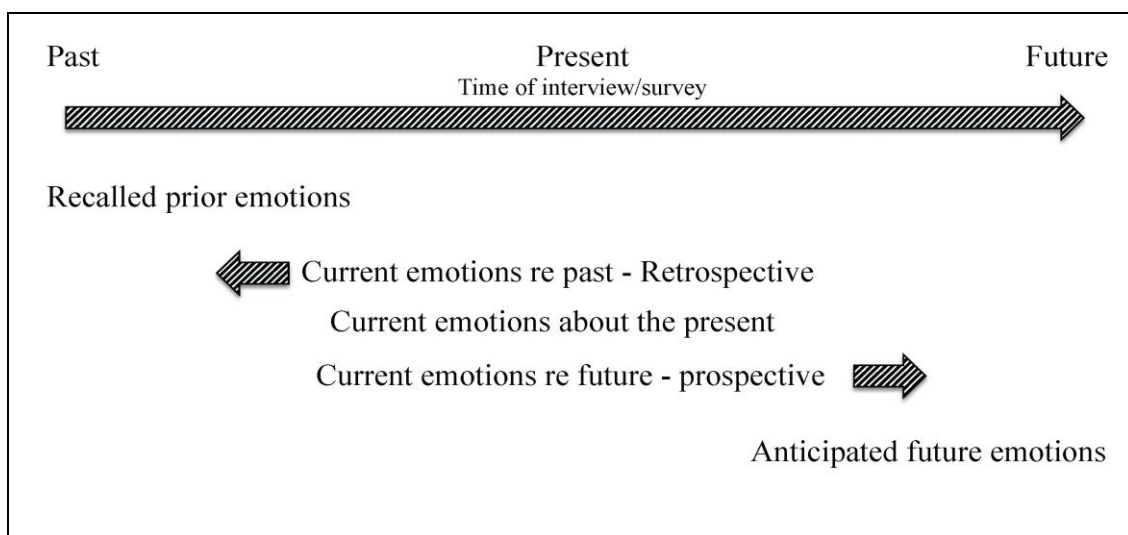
Past

Present
Time of interview/survey

Future

Recalled prior emotions

Current emotions re past - Retrospective

Current emotions about the present

Current emotions re future - prospective

Anticipated future emotions